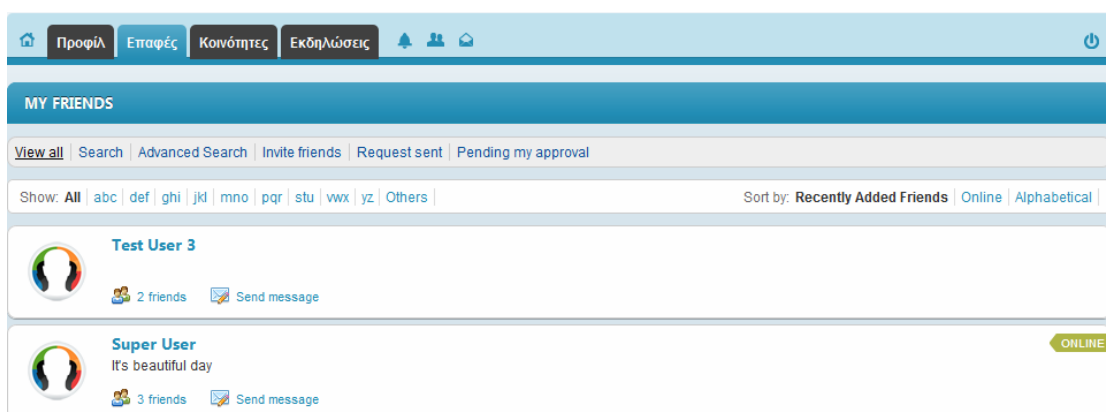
Προφίλ | Επαφές | Κοινότητες | Εκδηλώσεις

MY FRIENDS

View all | Search | Advanced Search | Invite friends | Request sent | Pending my approval

Show: All | abc | def | ghi | jkl | mno | pqr | stu | vwx | yz | Others

Sort by: Recently Added Friends | Online | Alphabetical

Test User 3

2 friends  Send message

Super User
It's beautiful day

ONLINE

3 friends  Send message